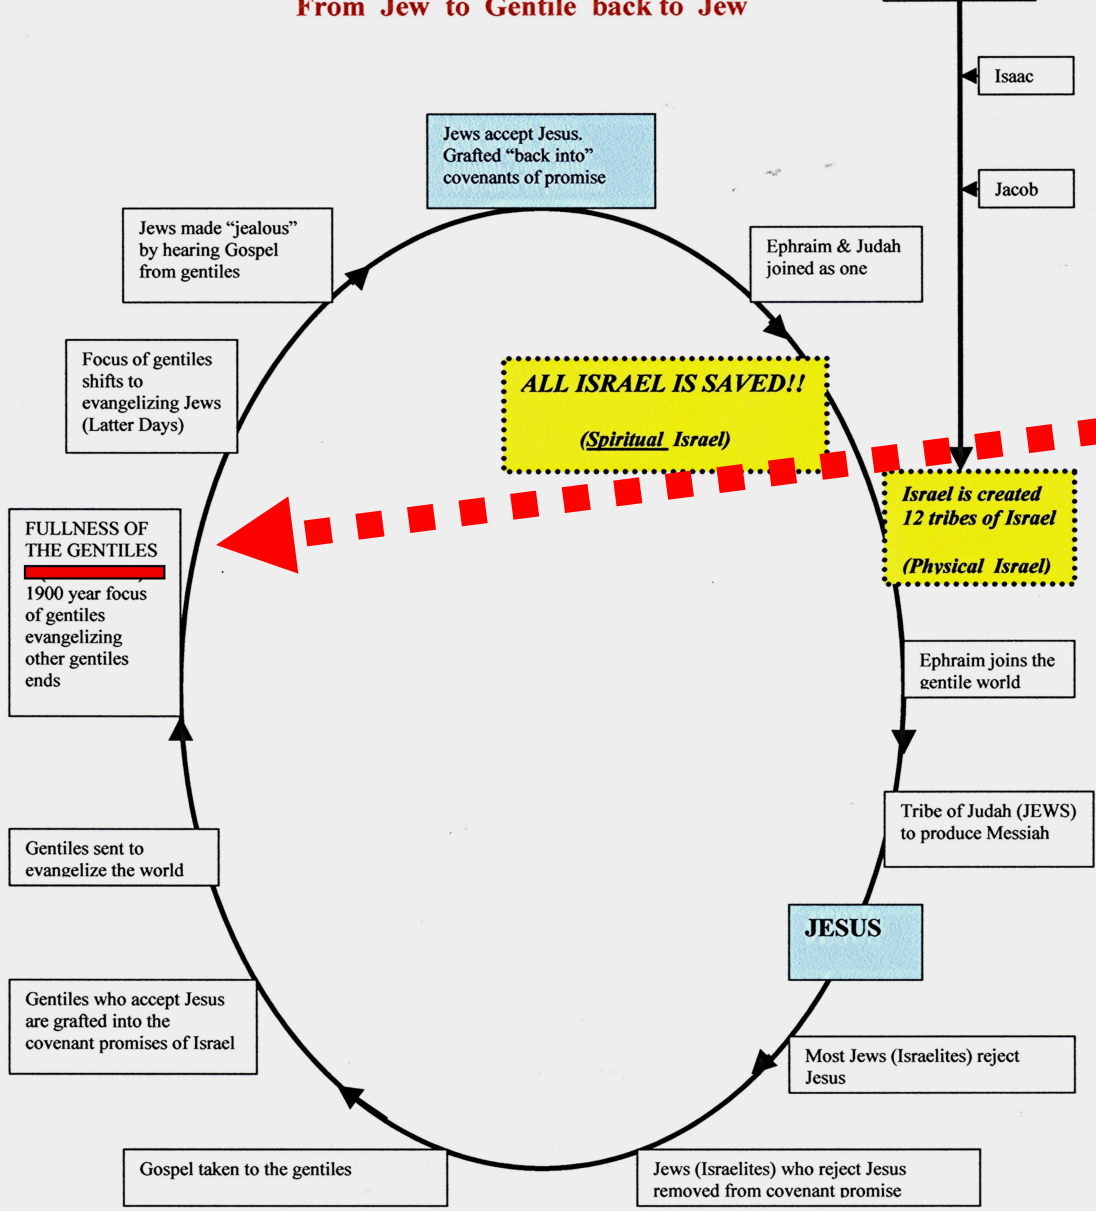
From Jew to Gentile back to Jew

Isaac

Jacob

Jews accept Jesus. Grafted "back into" covenants of promise

Jews made "jealous" by hearing Gospel from gentiles

Ephraim & Judah joined as one

Focus of gentiles shifts to evangelizing Jews (Latter Days)

ALL ISRAEL IS SAVED!!

(Spiritual Israel)

Israel is created 12 tribes of Israel

(Physical Israel)

FULLNESS OF THE GENTILES

1900 year focus of gentiles evangelizing other gentiles ends

Ephraim joins the gentile world

Tribe of Judah (JEWS) to produce Messiah

Gentiles sent to evangelize the world

JESUS

Gentiles who accept Jesus are grafted into the covenant promises of Israel

Most Jews (Israelites) reject Jesus

Gospel taken to the gentiles

Jews (Israelites) who reject Jesus removed from covenant promise